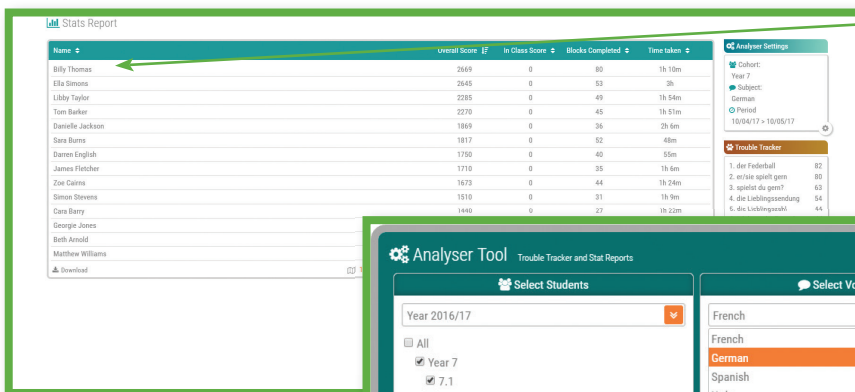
Stats Report

| Name | Overall Score | In Class Score | Blocks Completed | Time taken |
|---|---|---|---|---|
| Billy Thomas | 2669 | 0 | 80 | 1h 10m |
| Ella Simons | 2645 | 0 | 53 | 3h |
| Libby Taylor | 2285 | 0 | 49 | 1h 54m |
| Tom Barker | 2270 | 0 | 45 | 1h 51m |
| Danielle Jackson | 1869 | 0 | 36 | 2h 6m |
| Sara Burns | 1817 | 0 | 52 | 48m |
| Darren English | 1750 | 0 | 40 | 55m |
| James Fletcher | 1710 | 0 | 35 | 1h 6m |
| Zoe Cairns | 1673 | 0 | 44 | 1h 24m |
| Simon Stevens | 1510 | 0 | 31 | 1h 9m |
| Cara Barry | 1440 | 0 | 27 | 1h 22m |
| Georgie Jones | | | | |
| Beth Arnold | | | | |
| Matthew Williams | | | | |

Download

Analyser Settings
Cohort:
Year 7
Subject:
German
Period
10/04/17 > 10/05/17

Trouble Tracker
1. der Federball 82
2. er/sie spielt gern 80
3. spielst du gern? 63
4. die Lieblingssendung 54
5. die Lieblingszahl 44

Analyser Tool Trouble Tracker and Stat Reports

Select Students
Year 2016/17
All
Year 7
7.1

Select Vo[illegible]
French
French
German
Spanish